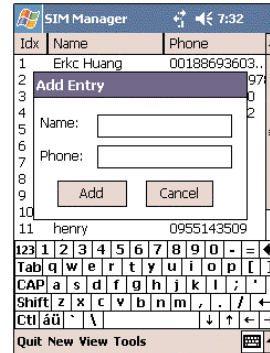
SIM Manager 7:32

| Idx | Name | Phone |
|---|---|---|
| 1 | Erkc Huang | 00188693603.. |
| 2 | | 97 |
| 3 | | 0 |
| 4 | | 2 |
| 5 | | |
| 6 | | |
| 7 | | |
| 8 | | |
| 9 | | |
| 10 | | |
| 11 | henry | 0955143509 |

Add Entry

Name:

Phone:

Add Cancel

123 1 2 3 4 5 6 7 8 9 0 - =
Tab q w e r t y u i o p [ ]
CAP a s d f g h j k l ; '
Shift z x c v b n m , . / ←
Ctl áü ` \ ↓ ↑ ← →

Quit New View Tools